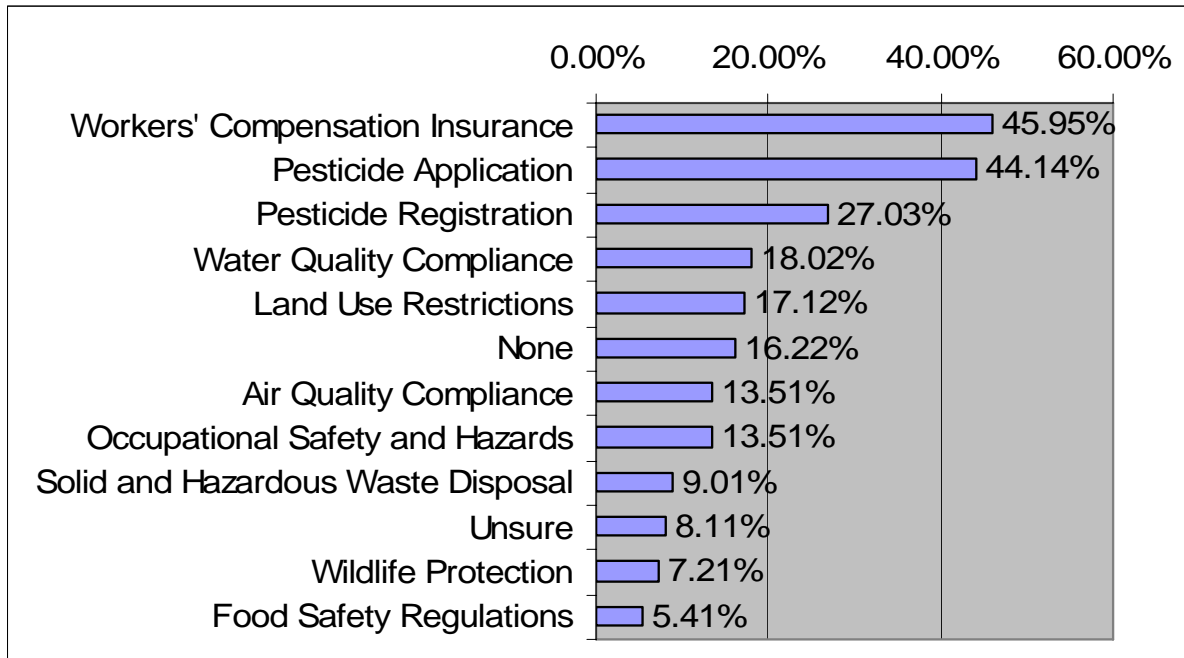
0.00% 20.00% 40.00% 60.00%

Workers' Compensation Insurance 45.95%
Pesticide Application 44.14%
Pesticide Registration 27.03%
Water Quality Compliance 18.02%
Land Use Restrictions 17.12%
None 16.22%
Air Quality Compliance 13.51%
Occupational Safety and Hazards 13.51%
Solid and Hazardous Waste Disposal 9.01%
Unsure 8.11%
Wildlife Protection 7.21%
Food Safety Regulations 5.41%